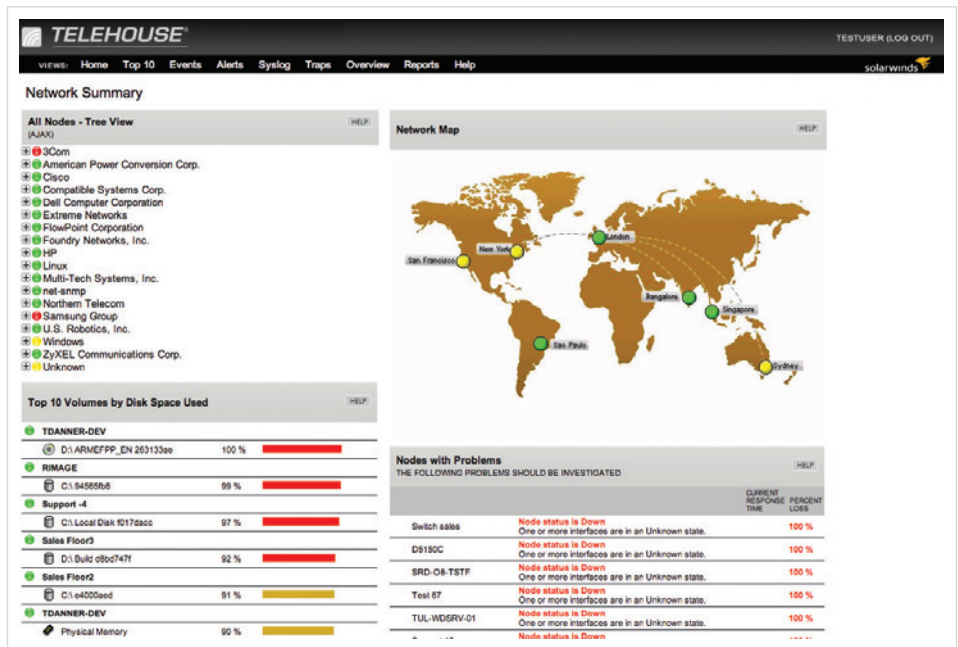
TELEHOUSE

TESTUSER (LOG OUT)

VIEWS: Home Top 10 Events Alerts Syslog Traps Overview Reports Help

solarwinds

Network Summary

All Nodes - Tree View
(AJAX)

HELP

3Com
American Power Conversion Corp.
Cisco
Compatible Systems Corp.
Dell Computer Corporation
Extreme Networks
FlowPoint Corporation
Foundry Networks, Inc.
HP
Linux
Multi-Tech Systems, Inc.
net-snmp
Northern Telecom
Samsung Group
U.S. Robotics, Inc.
Windows
ZyXEL Communications Corp.
Unknown

Top 10 Volumes by Disk Space Used

HELP

TDANNER-DEV
D:\ ARMEFPP_EN 263133ae 100 %
RIMAGE
C:\ 94565fb8 99 %
Support -4
C:\ Local Disk f017dacc 97 %
Sales Floor3
D:\ Build d8bd747f 92 %
Sales Floor2
C:\ e4000aed 81 %
TDANNER-DEV
Physical Memory 90 %

Network Map

HELP

San Francisco
New York
London
Bangalore
Singapore
Sao Paulo
Sydney

Nodes with Problems
THE FOLLOWING PROBLEMS SHOULD BE INVESTIGATED

HELP

| | | CURRENT RESPONSE TIME | PERCENT LOSS |
|---|---|---|---|
| Switch sales | Node status is Down<br>One or more interfaces are in an Unknown state. | | 100 % |
| D5150C | Node status is Down<br>One or more interfaces are in an Unknown state. | | 100 % |
| SRD-O8-TSTF | Node status is Down<br>One or more interfaces are in an Unknown state. | | 100 % |
| Test 67 | Node status is Down<br>One or more interfaces are in an Unknown state. | | 100 % |
| TUL-WDSRV-01 | Node status is Down<br>One or more interfaces are in an Unknown state. | | 100 % |
| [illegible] | Node status is Down | | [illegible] |